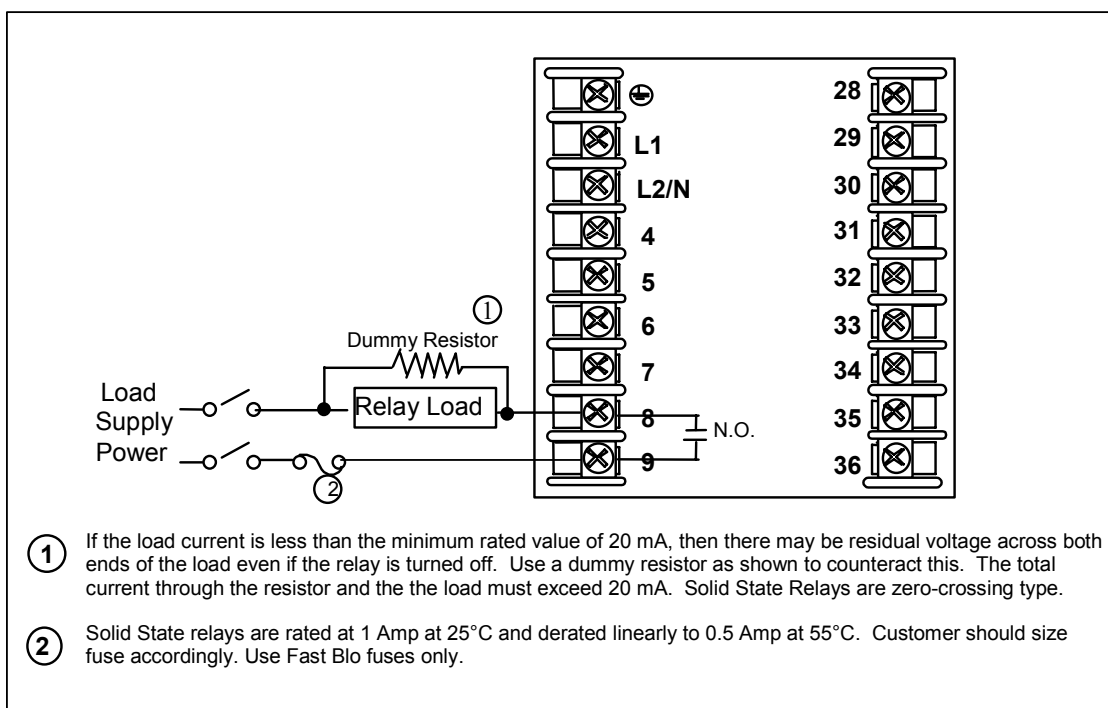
⊕
L1
L2/N
4
5
6
7
8
9

28
29
30
31
32
33
34
35
36

①
Dummy Resistor

Load Supply Power

Relay Load

N.O.

2

1 If the load current is less than the minimum rated value of 20 mA, then there may be residual voltage across both ends of the load even if the relay is turned off. Use a dummy resistor as shown to counteract this. The total current through the resistor and the the load must exceed 20 mA. Solid State Relays are zero-crossing type.

2 Solid State relays are rated at 1 Amp at 25°C and derated linearly to 0.5 Amp at 55°C. Customer should size fuse accordingly. Use Fast Blo fuses only.